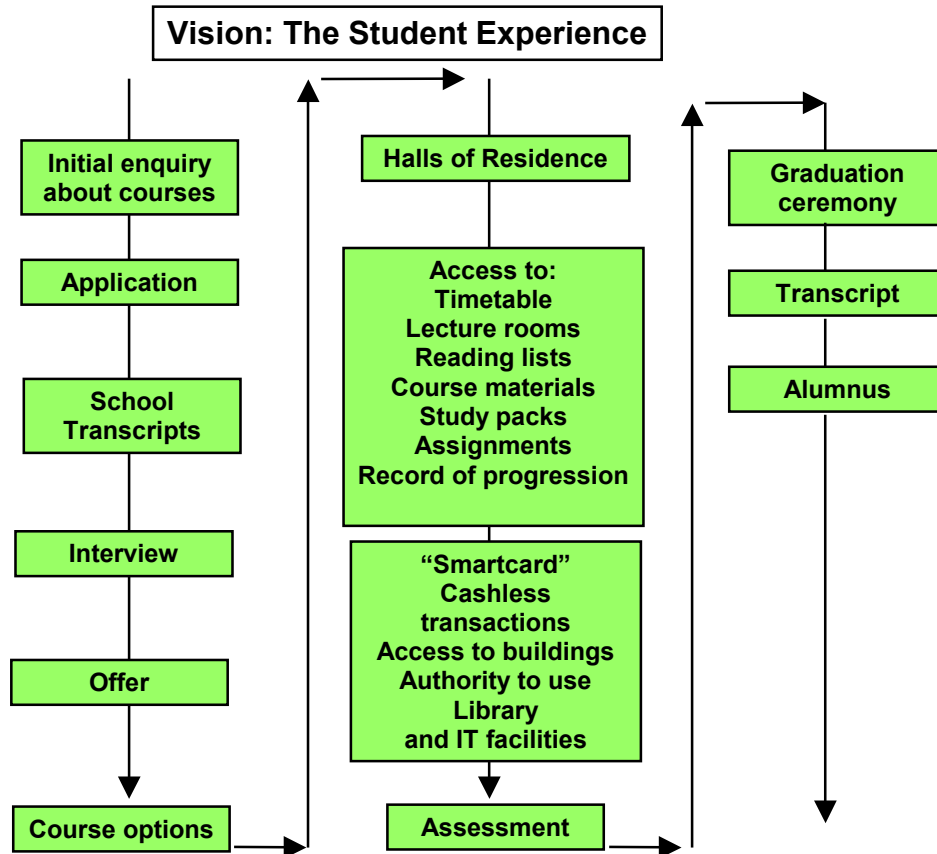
Vision: The Student Experience

Initial enquiry about courses

Application

School Transcripts

Interview

Offer

Course options

Halls of Residence

Access to:
Timetable
Lecture rooms
Reading lists
Course materials
Study packs
Assignments
Record of progression

"Smartcard"
Cashless transactions
Access to buildings
Authority to use Library and IT facilities

Assessment

Graduation ceremony

Transcript

Alumnus